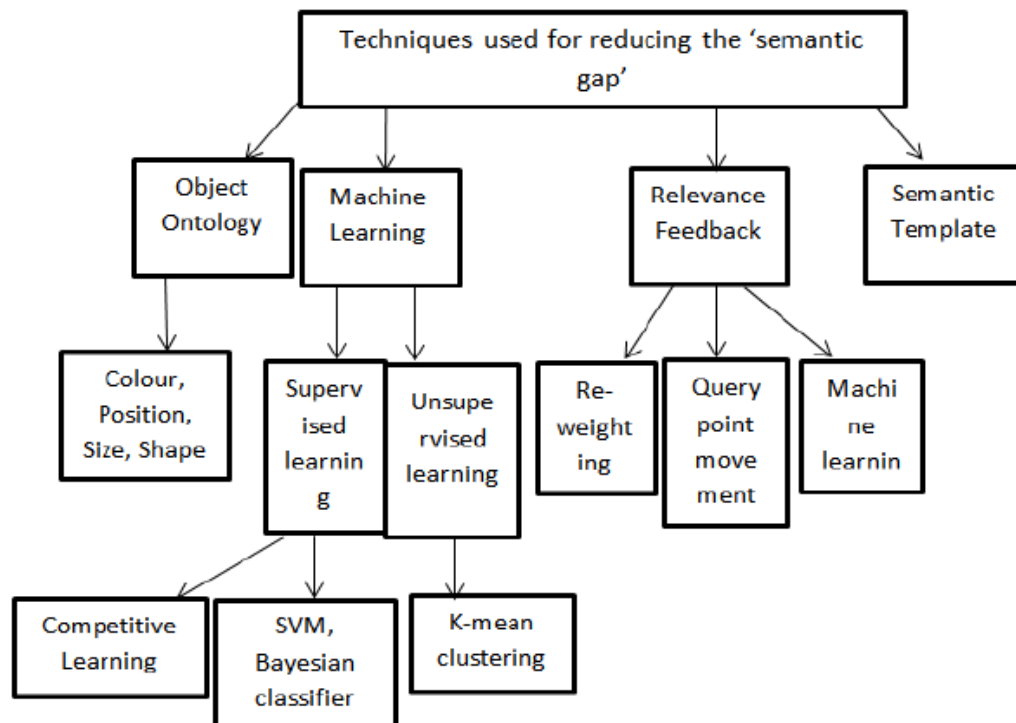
Techniques used for reducing the 'semantic gap'

Object Ontology

Machine Learning

Relevance Feedback

Semantic Template

Colour, Position, Size, Shape

Superv ised learnin g

Unsupe rvised learning

Re-weight ing

Query point move ment

Machi ne learnin

Competitive Learning

SVM, Bayesian classifier

K-mean clustering